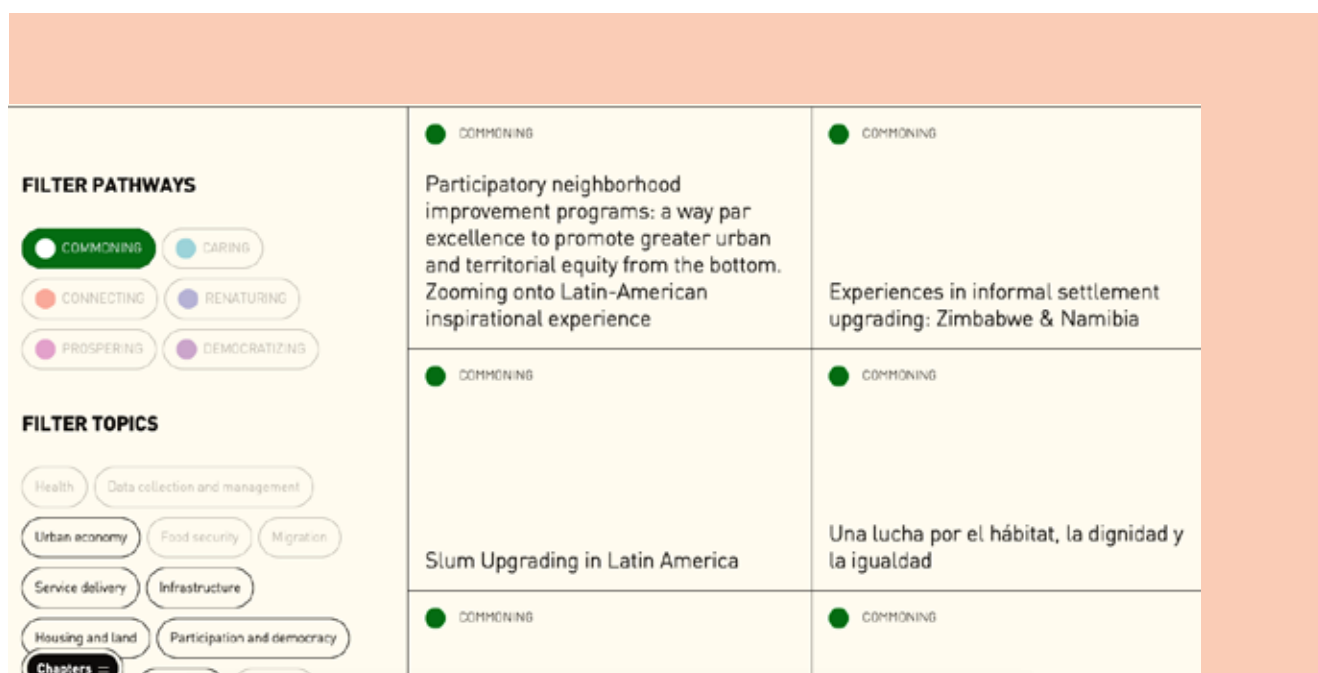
FILTER PATHWAYS

COMMONING
CARING
CONNECTING
RENATURING
PROSPERING
DEMOCRATIZING

FILTER TOPICS

Health
Data collection and management
Urban economy
Food security
Migration
Service delivery
Infrastructure
Housing and land
Participation and democracy
Chapters

COMMONING

Participatory neighborhood improvement programs: a way par excellence to promote greater urban and territorial equity from the bottom. Zooming onto Latin-American inspirational experience

COMMONING

Experiences in informal settlement upgrading: Zimbabwe & Namibia

COMMONING

Slum Upgrading in Latin America

COMMONING

Una lucha por el hábitat, la dignidad y la igualdad

COMMONING

COMMONING